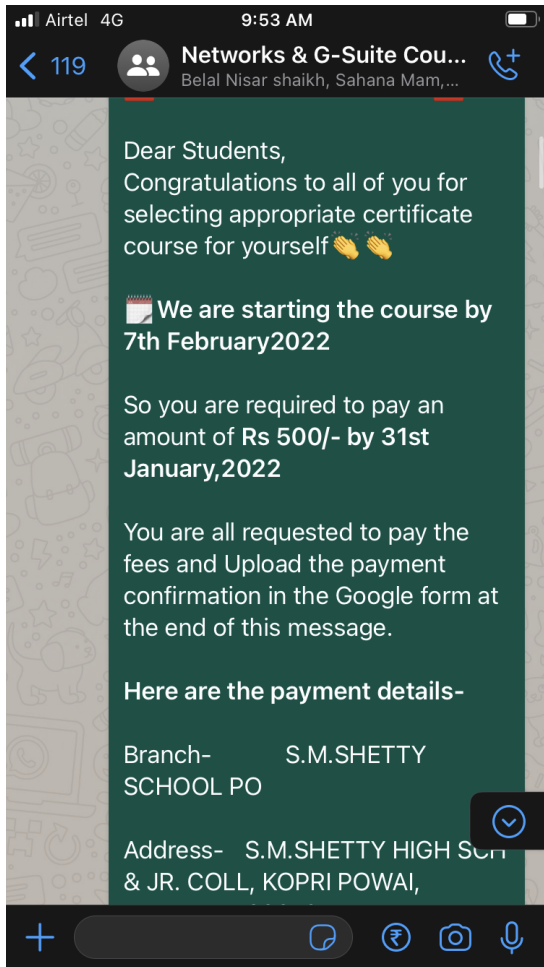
Airtel 4G
9:53 AM
119
Networks & G-Suite Cou...
Belal Nisar shaikh, Sahana Mam,...

Dear Students,
Congratulations to all of you for selecting appropriate certificate course for yourself👏👏

🗓️We are starting the course by 7th February2022

So you are required to pay an amount of Rs 500/- by 31st January,2022

You are all requested to pay the fees and Upload the payment confirmation in the Google form at the end of this message.

Here are the payment details-

Branch- S.M.SHETTY SCHOOL PO

Address- S.M.SHETTY HIGH SCH & JR. COLL, KOPRI POWAI,